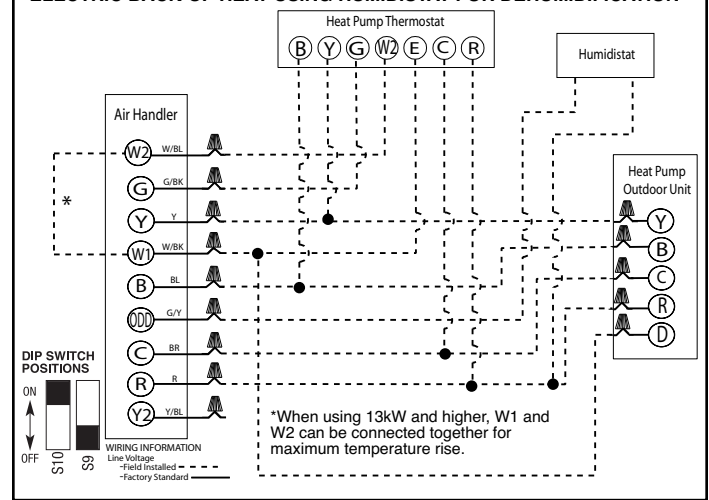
ELECTRIC BACK-UP HEAT USING HUMIDISTAT FOR DEHUMIDIFICATION

Heat Pump Thermostat

B Y G W2 E C R

Humidistat

Air Handler

W2 W/BL

G G/BK

Y Y

W1 W/BK

B BL

ODD G/Y

C BR

R R

Y2 Y/BL

*

Heat Pump Outdoor Unit

Y

B

C

R

D

DIP SWITCH POSITIONS

ON

OFF

S10 S9

WIRING INFORMATION
Line Voltage
-Field Installed
-Factory Standard

*When using 13kW and higher, W1 and W2 can be connected together for maximum temperature rise.